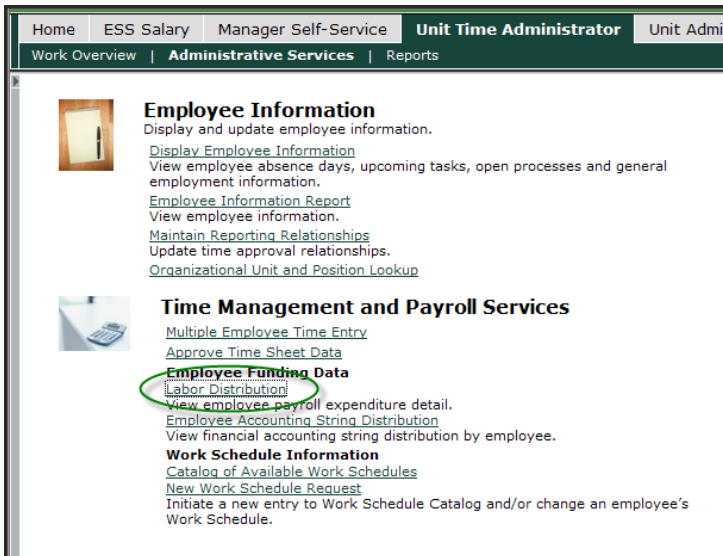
Home | ESS Salary | Manager Self-Service | Unit Time Administrator | Unit Admi

Work Overview | Administrative Services | Reports

Employee Information
Display and update employee information.

Display Employee Information
View employee absence days, upcoming tasks, open processes and general employment information.

Employee Information Report
View employee information.

Maintain Reporting Relationships
Update time approval relationships.

Organizational Unit and Position Lookup

Time Management and Payroll Services

Multiple Employee Time Entry

Approve Time Sheet Data

Employee Funding Data

Labor Distribution
View employee payroll expenditure detail.

Employee Accounting String Distribution
View financial accounting string distribution by employee.

Work Schedule Information

Catalog of Available Work Schedules

New Work Schedule Request
Initiate a new entry to Work Schedule Catalog and/or change an employee's Work Schedule.